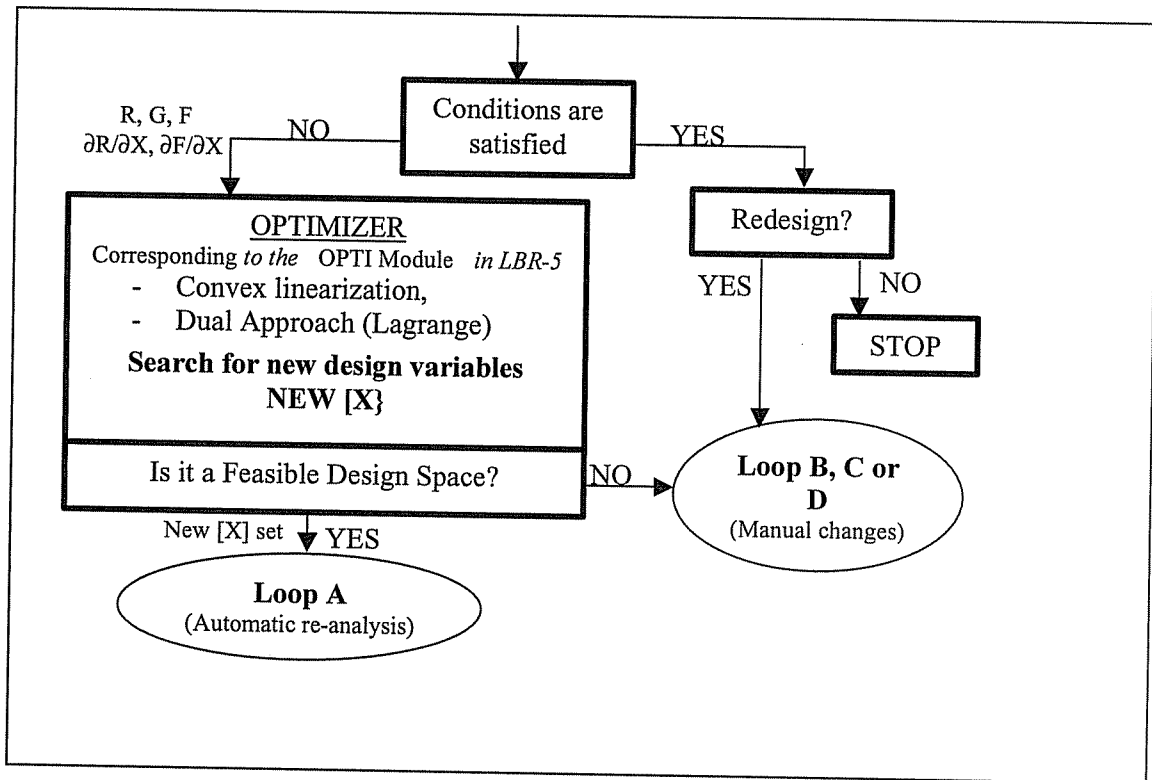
Conditions are satisfied

R, G, F
$\partial R/\partial X$, $\partial F/\partial X$

NO

YES

Redesign?

YES

NO

STOP

OPTIMIZER

Corresponding *to the* OPTI Module *in LBR-5*

- Convex linearization,
- Dual Approach (Lagrange)

**Search for new design variables NEW [X}**

Is it a Feasible Design Space?

NO

**Loop B, C or D**
(Manual changes)

New [X] set

YES

**Loop A**
(Automatic re-analysis)